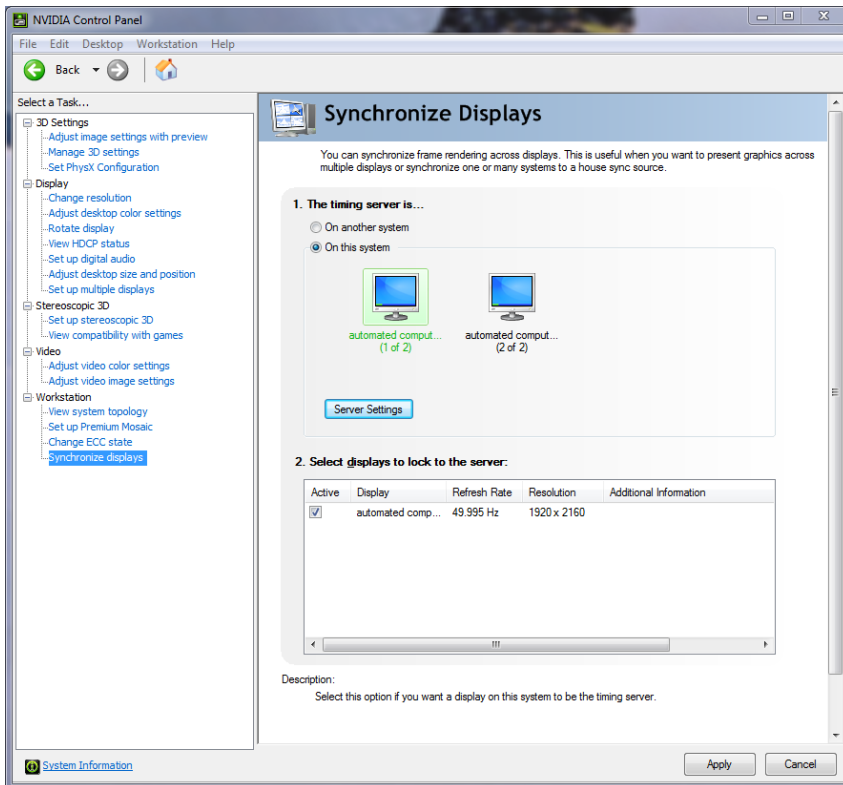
NVIDIA Control Panel

File Edit Desktop Workstation Help

Back

Select a Task...

3D Settings
Adjust image settings with preview
Manage 3D settings
Set PhysX Configuration
Display
Change resolution
Adjust desktop color settings
Rotate display
View HDCP status
Set up digital audio
Adjust desktop size and position
Set up multiple displays
Stereoscopic 3D
Set up stereoscopic 3D
View compatibility with games
Video
Adjust video color settings
Adjust video image settings
Workstation
View system topology
Set up Premium Mosaic
Change ECC state
Synchronize displays

Synchronize Displays

You can synchronize frame rendering across displays. This is useful when you want to present graphics across multiple displays or synchronize one or many systems to a house sync source.

1. The timing server is...

On another system
On this system

automated comput...
(1 of 2)

automated comput...
(2 of 2)

Server Settings

2. Select displays to lock to the server:

| Active | Display | Refresh Rate | Resolution | Additional Information |
|---|---|---|---|---|
| ☑ | automated comp... | 49.995 Hz | 1920 x 2160 | |

Description:
Select this option if you want a display on this system to be the timing server.

System Information

Apply Cancel